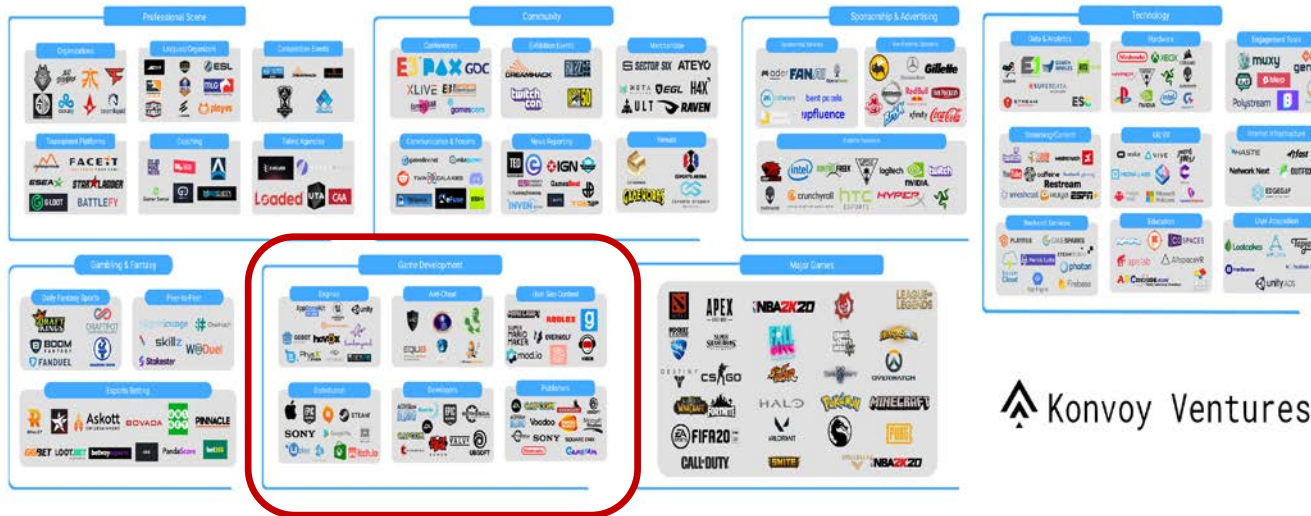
Professional Scene

Organizations

League/Organizers

Competitive Events

Tournament Platforms

FACEIT

ESEA

STARLADDER

BATTLEFY

Coaching

Talent Agencies

Loaded

UTA

CAA

ESL

Community

Conferences

PAX

GDC

Exhibition Events

DREAMHACK

twitchcon

Merchandise

SECTOR SIX

ATEYO

H4X

ULT

RAVEN

Communication & Forums

News Reporting

IGN

Venues

Sponsorship & Advertising

FANAI

upfluence

Gillette

Technology

Data & Analytics

Hardware

Engagement Tools

muxy

Polystream

Streaming/Content

Restream

AR/VR

Internet Infrastructure

Network Next

EDGEGAP

Backend Services

Photon

Firebase

Education

SPACES

User Acquisition

unity ads

Gambling & Fantasy

Daily Fantasy Sports

DRAFT KINGS

DRAFTPOT

BOOM

FANDUEL

Peer-to-Peer

skillz

Stakester

WeDuel

Esports Betting

Askott

BOVADA

PINNACLE

GG.BET

LOOT.BET

betway

PandaScore

Game Development

Engines

unity

havok

Anti-Cheat

User Gen Content

ROBLOX

SUPER MARIO MAKER

mod.io

Distribution

SONY

STEAM

itch.io

Developers

UBISOFT

Publishers

SONY

voodoo

Major Games

APEX

NBA2K20

LEAGUE OF LEGENDS

DESTINY

CS:GO

OVERWATCH

HALO

MINECRAFT

FORTNITE

FIFA20

VALORANT

CALL OF DUTY

SMITE

NBA2K20

Konvoy Ventures